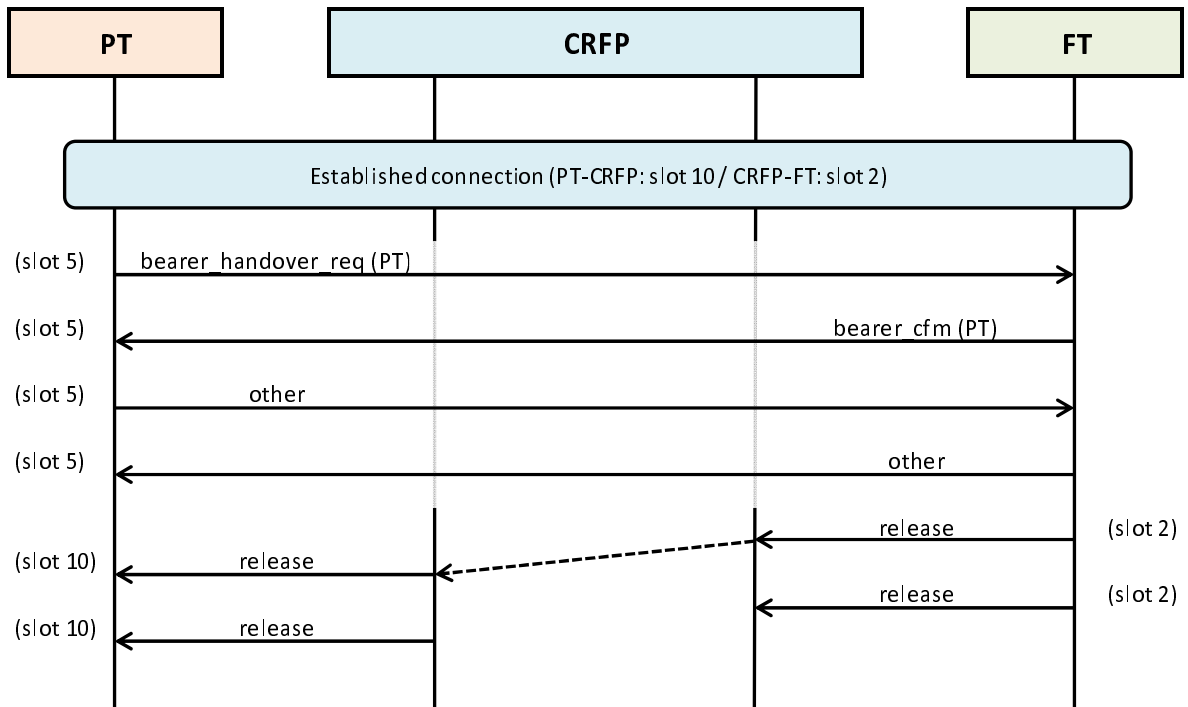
PT

CRFP

FT

Established connection (PT-CRFP: slot 10 / CRFP-FT: slot 2)

(slot 5) bearer_handover_req (PT)

(slot 5) bearer_cfm (PT)

(slot 5) other

(slot 5) other

release (slot 2)

(slot 10) release

release (slot 2)

(slot 10) release